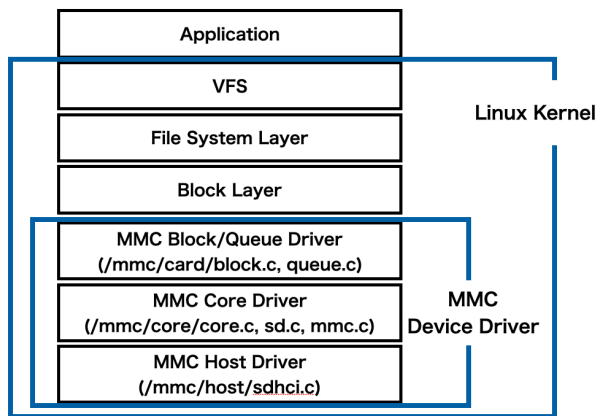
Application

VFS

Linux Kernel

File System Layer

Block Layer

MMC Block/Queue Driver
(/mmc/card/block.c, queue.c)

MMC Core Driver
(/mmc/core/core.c, sd.c, mmc.c)

MMC
Device Driver

MMC Host Driver
(/mmc/host/sdhci.c)